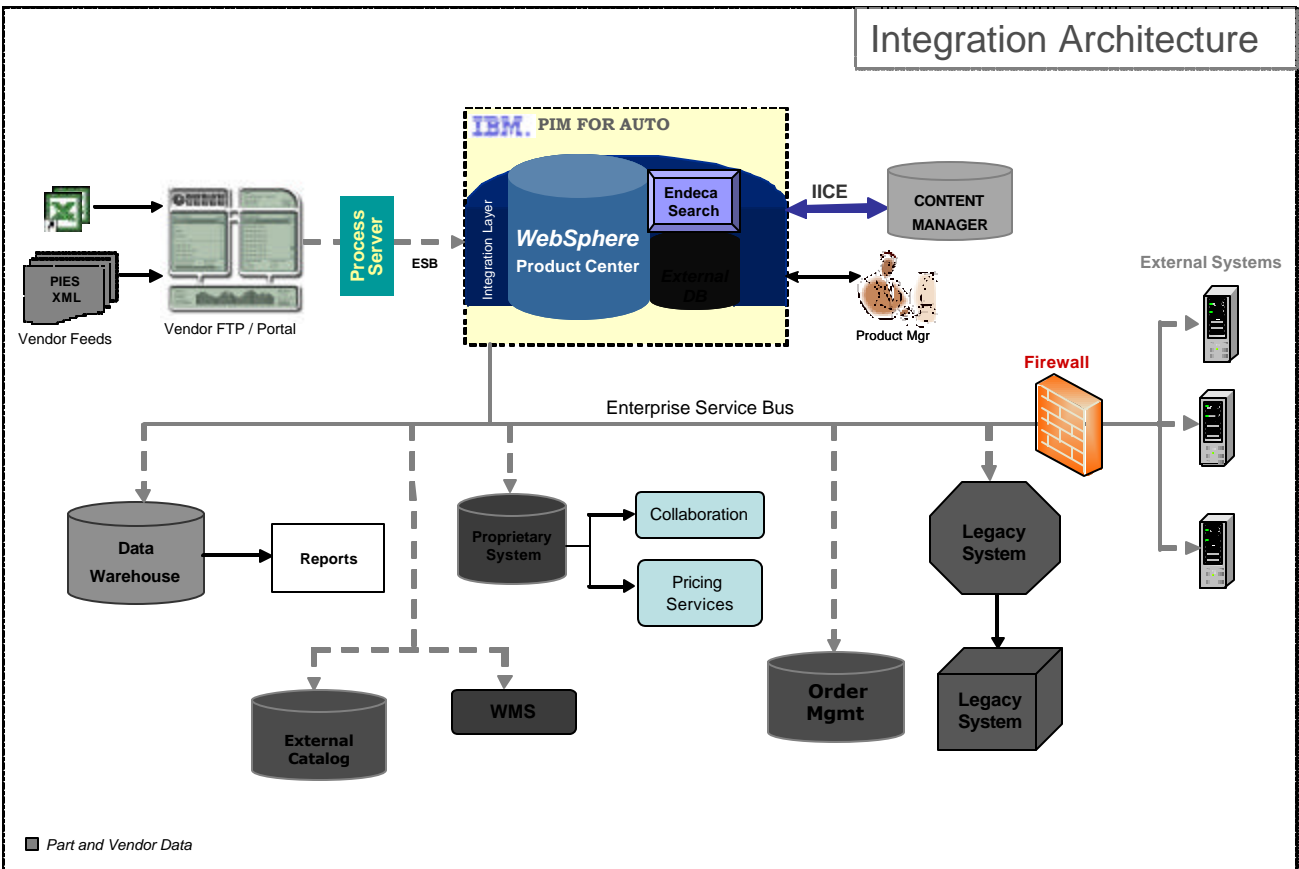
Integration Architecture

IBM. PIM FOR AUTO

PIES XML

Vendor Feeds

Vendor FTP / Portal

Process Server

ESB

Integration Layer

WebSphere Product Center

Endeca Search

External DB

IICE

CONTENT MANAGER

Product Mgr

External Systems

Firewall

Enterprise Service Bus

Data Warehouse

Reports

Proprietary System

Collaboration

Pricing Services

Legacy System

Legacy System

Order Mgmt

WMS

External Catalog

Part and Vendor Data